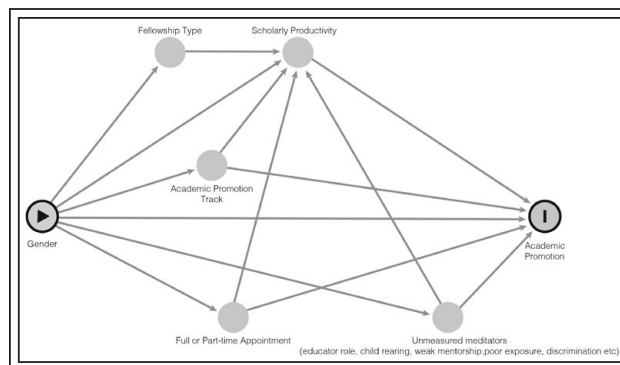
Fellowship Type

Scholarly Productivity

Academic Promotion Track

Gender

Academic Promotion

Full or Part-time Appointment

Unmeasured meditators (educator role, child rearing, weak mentorship,poor exposure, discrimination etc)